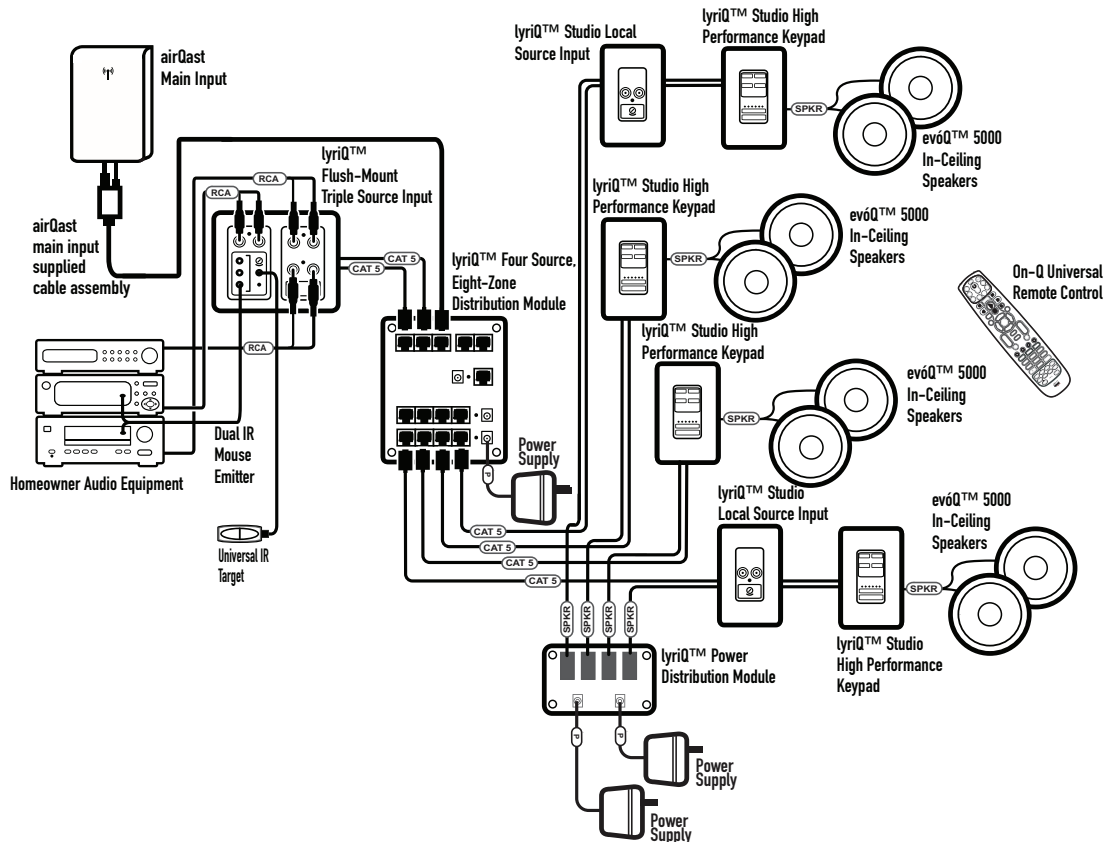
airQast Main Input

airQast main input supplied cable assembly

RCA

RCA

lyriQ™ Flush-Mount Triple Source Input

CAT 5

CAT 5

lyriQ™ Four Source, Eight-Zone Distribution Module

RCA

Homeowner Audio Equipment

Dual IR Mouse Emitter

Universal IR Target

Power Supply

P

CAT 5

CAT 5

CAT 5

CAT 5

lyriQ™ Studio Local Source Input

lyriQ™ Studio High Performance Keypad

SPKR

evóQ™ 5000 In-Ceiling Speakers

lyriQ™ Studio High Performance Keypad

SPKR

evóQ™ 5000 In-Ceiling Speakers

On-Q Universal Remote Control

lyriQ™ Studio High Performance Keypad

SPKR

evóQ™ 5000 In-Ceiling Speakers

lyriQ™ Studio Local Source Input

evóQ™ 5000 In-Ceiling Speakers

SPKR

lyriQ™ Studio High Performance Keypad

SPKR

SPKR

SPKR

SPKR

lyriQ™ Power Distribution Module

P

P

Power Supply

Power Supply